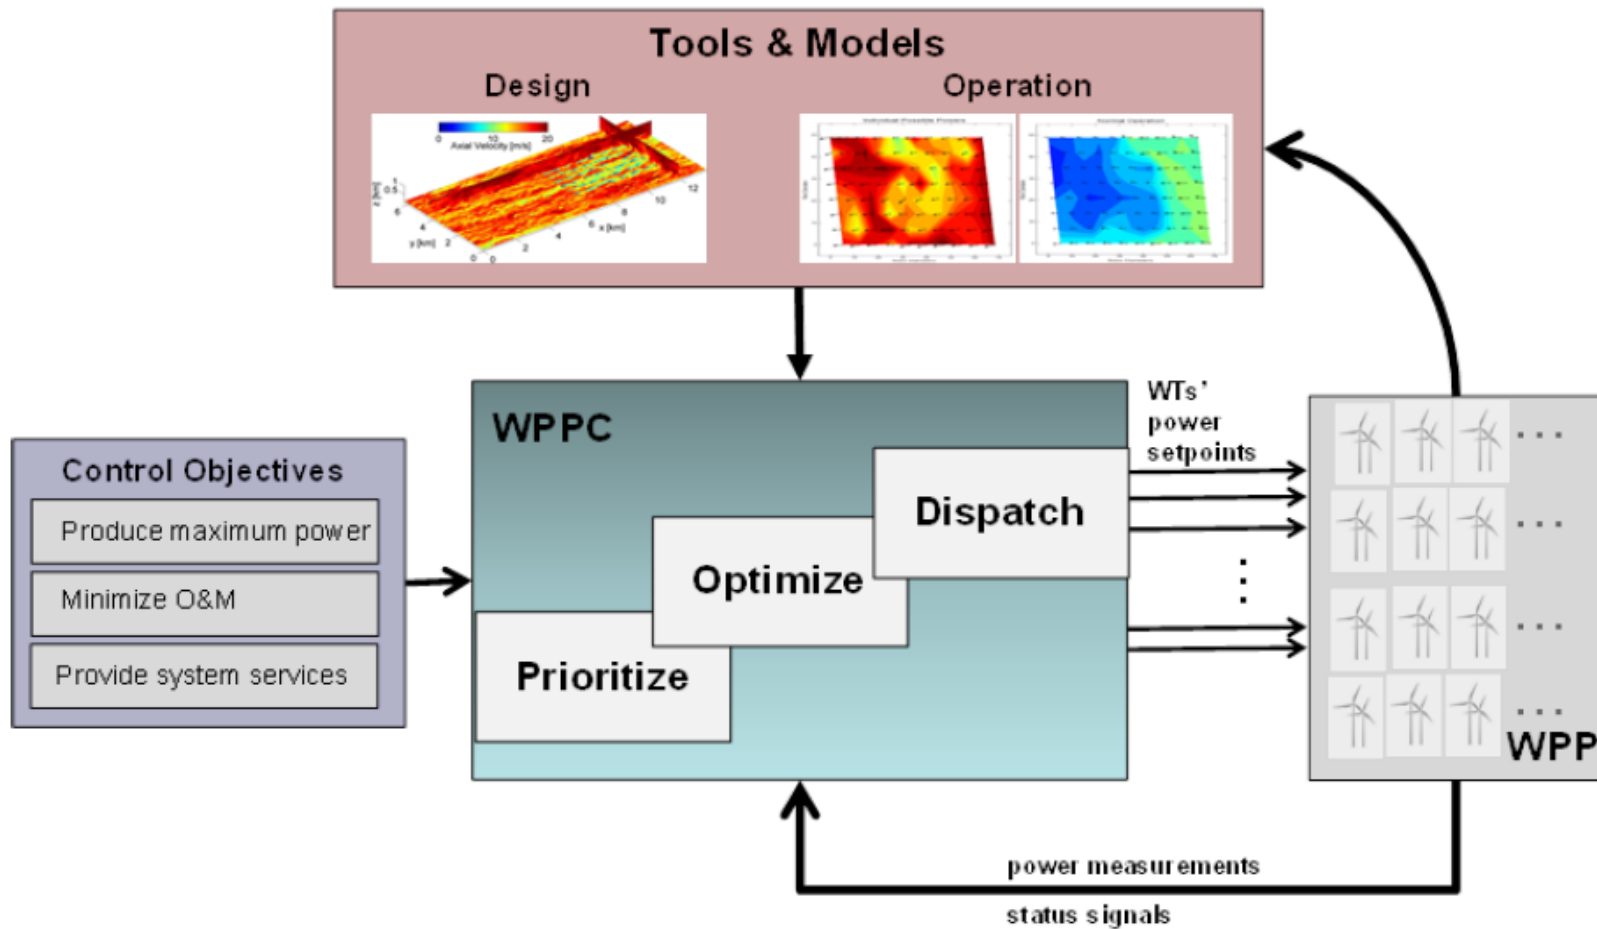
Tools & Models

Design

Axial Velocity [m/s]

z [km]

y [km]

x [km]

Operation

WPPC

Control Objectives

Produce maximum power

Minimize O&M

Provide system services

Prioritize

Optimize

Dispatch

WTs' power setpoints

WPP

power measurements

status signals